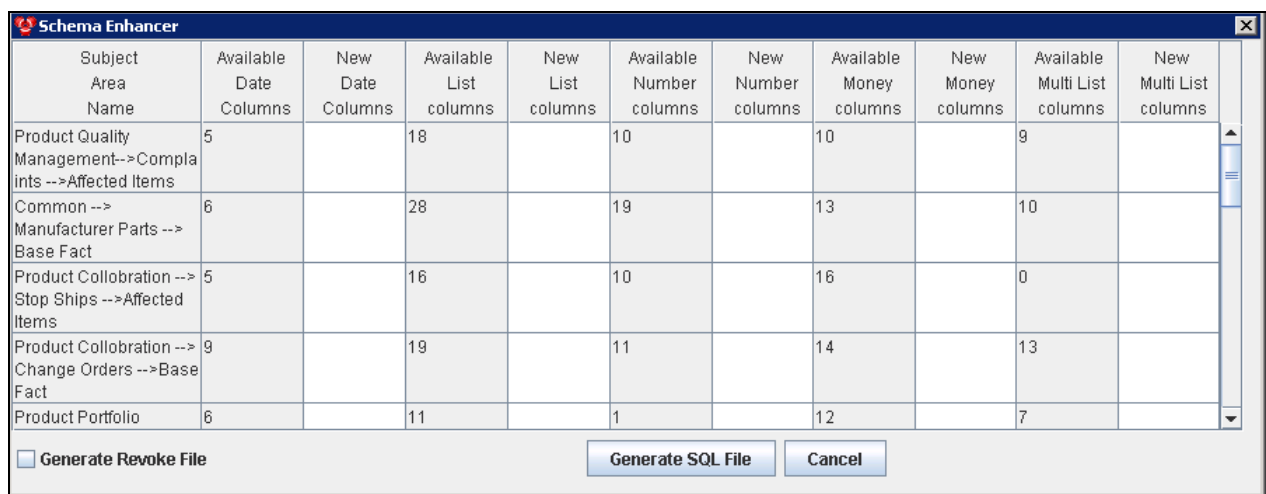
Schema Enhancer

| Subject Area Name | Available Date Columns | New Date Columns | Available List columns | New List columns | Available Number columns | New Number columns | Available Money columns | New Money columns | Available Multi List columns | New Multi List columns |
|---|---|---|---|---|---|---|---|---|---|---|
| Product Quality Management-->Complaints -->Affected Items | 5 | | 18 | | 10 | | 10 | | 9 | |
| Common --> Manufacturer Parts --> Base Fact | 6 | | 28 | | 19 | | 13 | | 10 | |
| Product Collobration --> Stop Ships -->Affected Items | 5 | | 16 | | 10 | | 16 | | 0 | |
| Product Collobration --> Change Orders -->Base Fact | 9 | | 19 | | 11 | | 14 | | 13 | |
| Product Portfolio | 6 | | 11 | | 1 | | 12 | | 7 | |

Generate Revoke File

Generate SQL File

Cancel